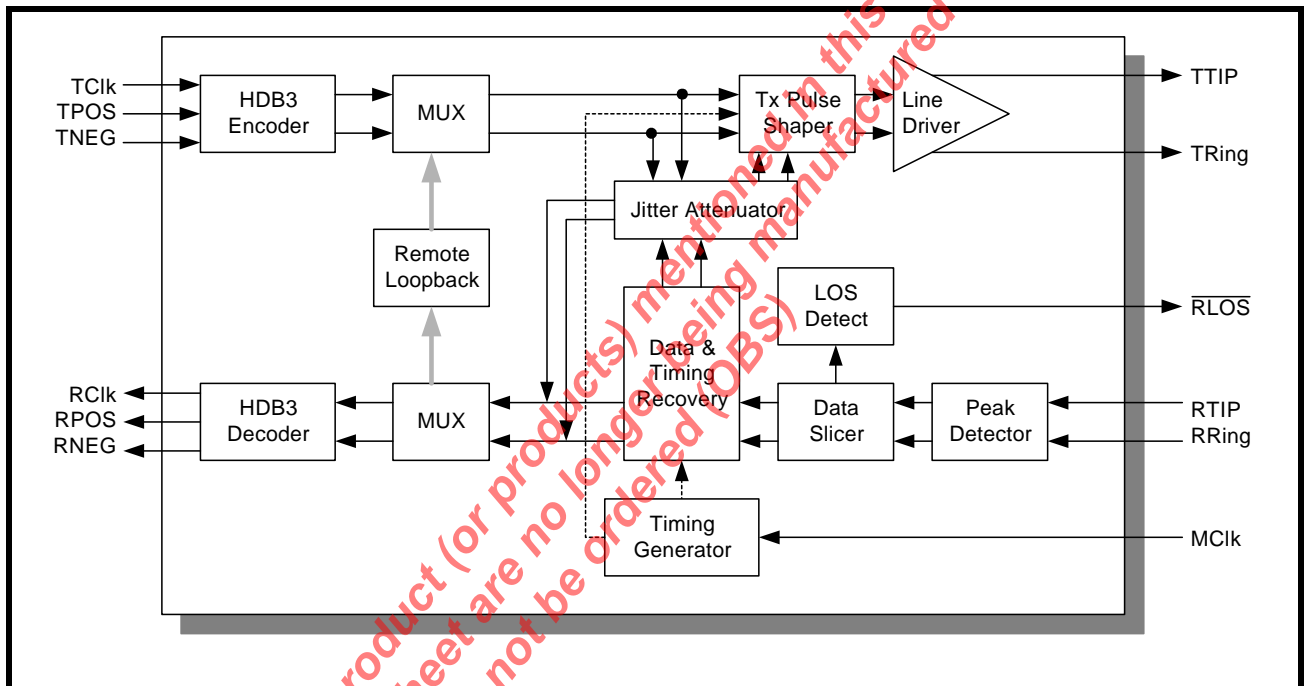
TClk
TPOS
TNEG
HDB3 Encoder
MUX
Tx Pulse Shaper
Line Driver
TTIP
TRing
Jitter Attenuator
Remote Loopback
LOS Detect
$\overline{RLOS}$
Data & Timing Recovery
RClk
RPOS
RNEG
HDB3 Decoder
MUX
Data Slicer
Peak Detector
RTIP
RRing
Timing Generator
MClk

product (or products) mentioned in this
sheet are no longer being manufactured
not be ordered (OBS)